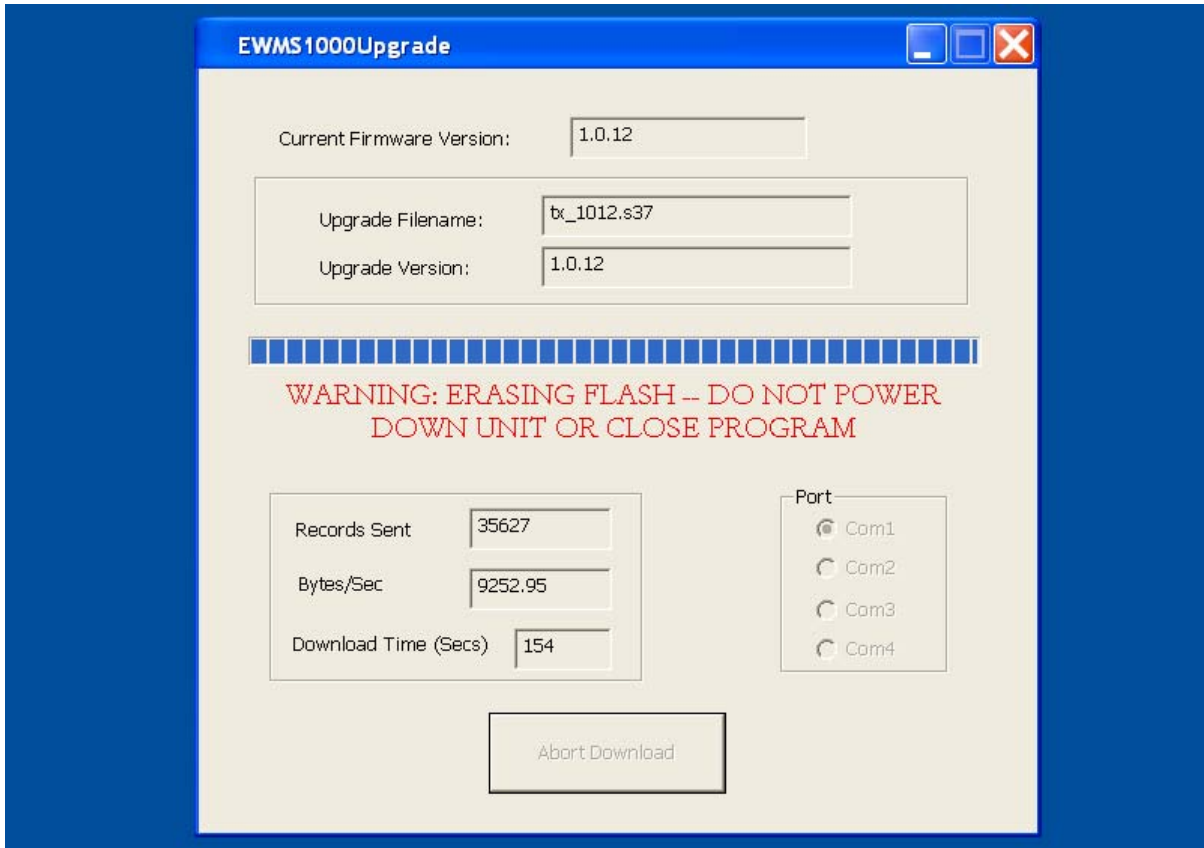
EWMS1000Upgrade

Current Firmware Version: 1.0.12

Upgrade Filename: tx_1012.s37

Upgrade Version: 1.0.12

WARNING: ERASING FLASH -- DO NOT POWER DOWN UNIT OR CLOSE PROGRAM

Records Sent 35627

Bytes/Sec 9252.95

Download Time (Secs) 154

Port
Com1
Com2
Com3
Com4

Abort Download